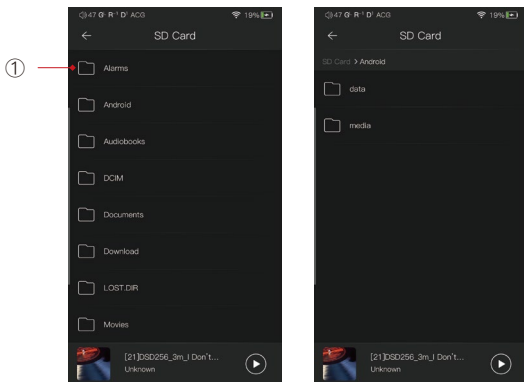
①

◁)47 G R ¹ D¹ ACG 19%
←
SD Card
Alarms
Android
Audiobooks
DCIM
Documents
Download
LOST.DIR
Movies
[21]DSD256_3m_I Don't...
Unknown

◁)47 G R ¹ D¹ ACG 19%
←
SD Card
SD Card > Android
data
media
[21]DSD256_3m_I Don't...
Unknown